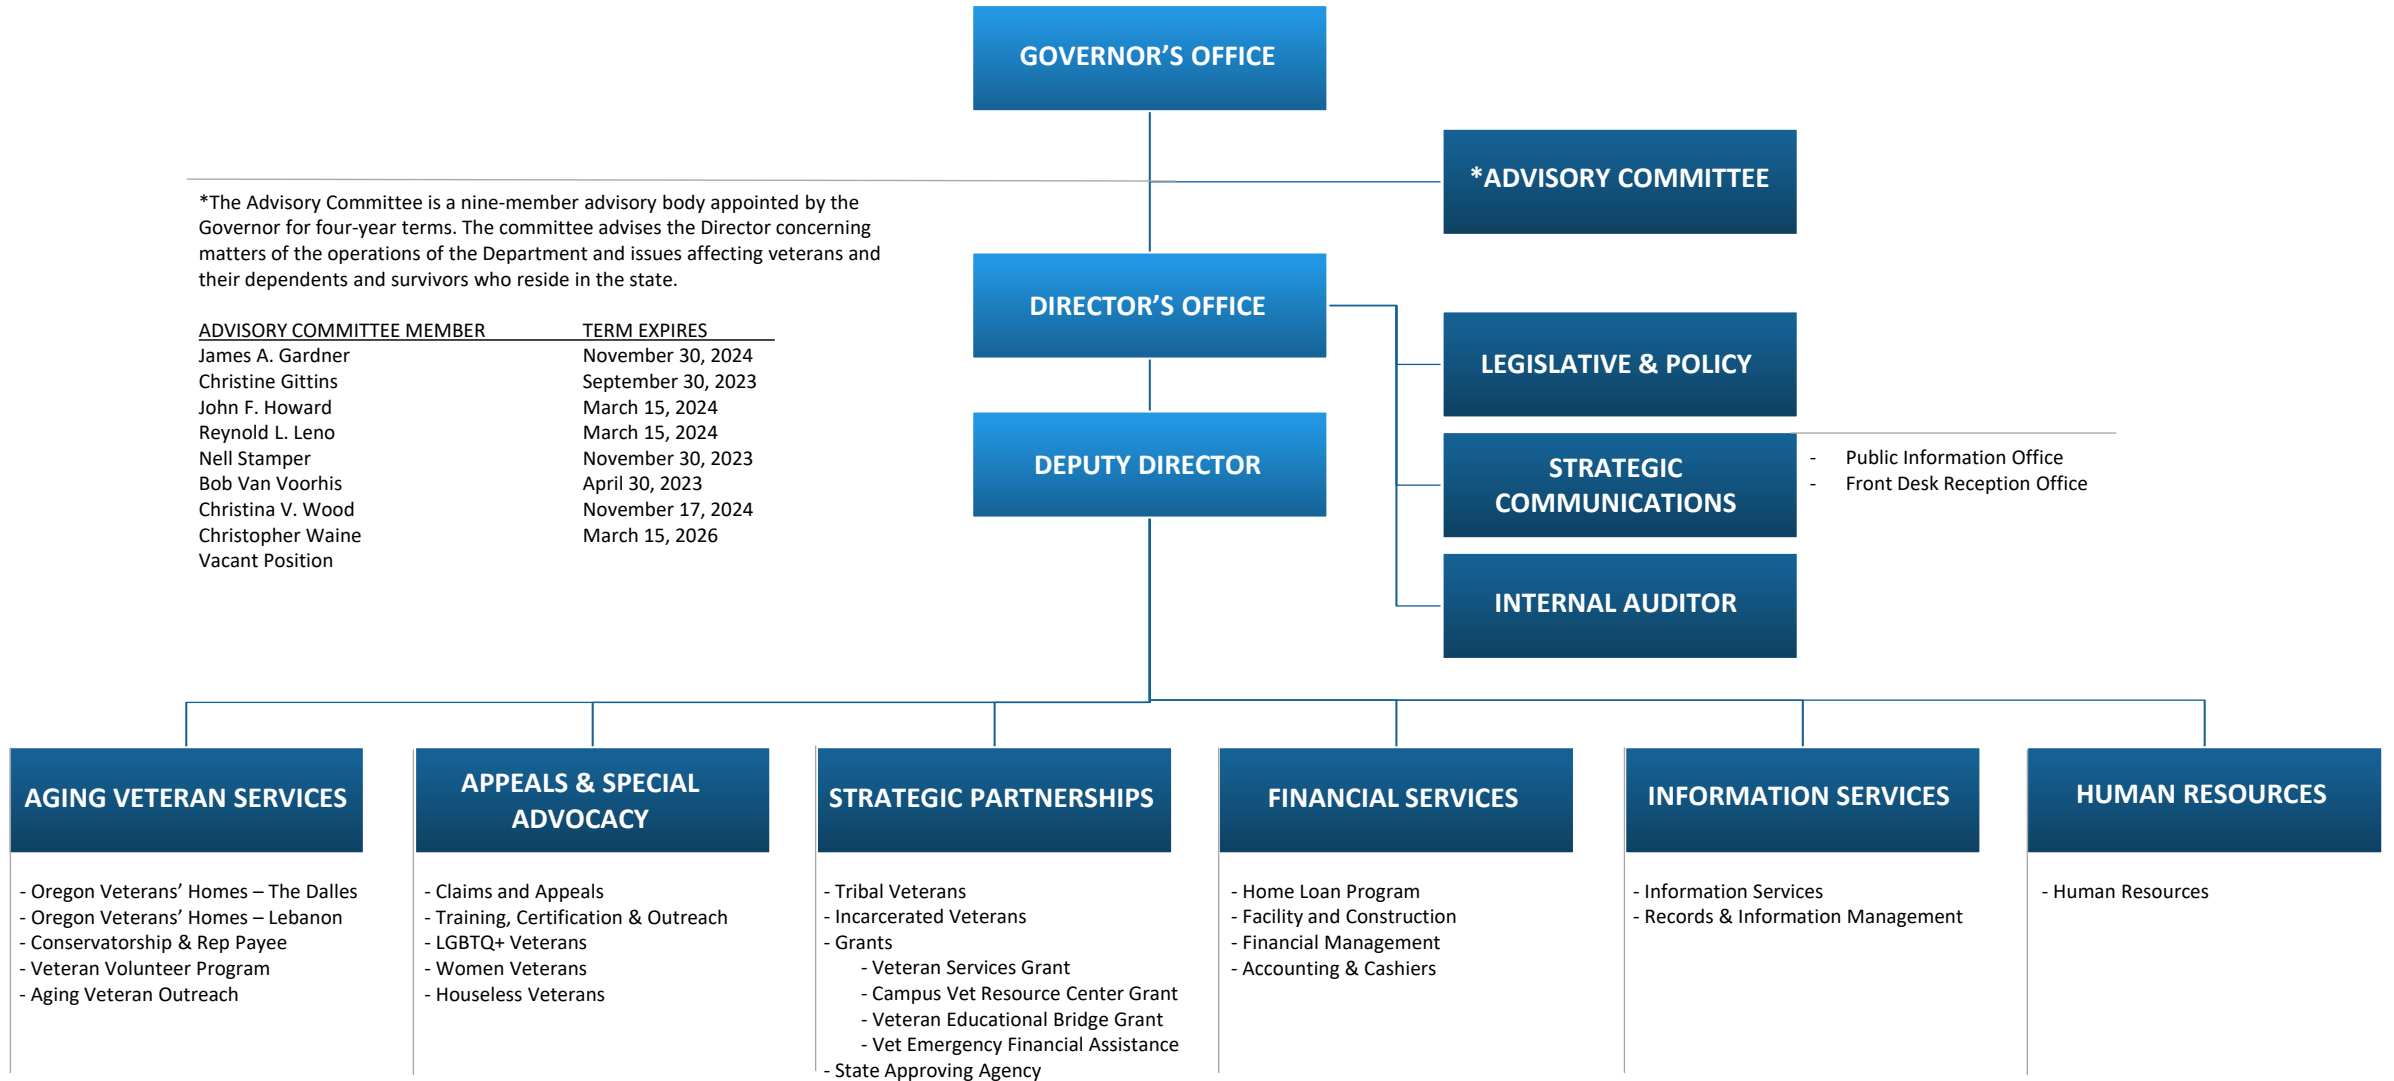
GOVERNOR'S OFFICE

*ADVISORY COMMITTEE

*The Advisory Committee is a nine-member advisory body appointed by the Governor for four-year terms. The committee advises the Director concerning matters of the operations of the Department and issues affecting veterans and their dependents and survivors who reside in the state.

| ADVISORY COMMITTEE MEMBER | TERM EXPIRES |
|---|---|
| James A. Gardner | November 30, 2024 |
| Christine Gittins | September 30, 2023 |
| John F. Howard | March 15, 2024 |
| Reynold L. Leno | March 15, 2024 |
| Nell Stamper | November 30, 2023 |
| Bob Van Voorhis | April 30, 2023 |
| Christina V. Wood | November 17, 2024 |
| Christopher Waine | March 15, 2026 |
| Vacant Position | |

DIRECTOR'S OFFICE

LEGISLATIVE & POLICY

STRATEGIC COMMUNICATIONS

- Public Information Office
- Front Desk Reception Office

DEPUTY DIRECTOR

INTERNAL AUDITOR

AGING VETERAN SERVICES

- Oregon Veterans' Homes – The Dalles
- Oregon Veterans' Homes – Lebanon
- Conservatorship & Rep Payee
- Veteran Volunteer Program
- Aging Veteran Outreach

APPEALS & SPECIAL ADVOCACY

- Claims and Appeals
- Training, Certification & Outreach
- LGBTQ+ Veterans
- Women Veterans
- Houseless Veterans

STRATEGIC PARTNERSHIPS

- Tribal Veterans
- Incarcerated Veterans
- Grants
- Veteran Services Grant
- Campus Vet Resource Center Grant
- Veteran Educational Bridge Grant
- Vet Emergency Financial Assistance
- State Approving Agency

FINANCIAL SERVICES

- Home Loan Program
- Facility and Construction
- Financial Management
- Accounting & Cashiers

INFORMATION SERVICES

- Information Services
- Records & Information Management

HUMAN RESOURCES

- Human Resources